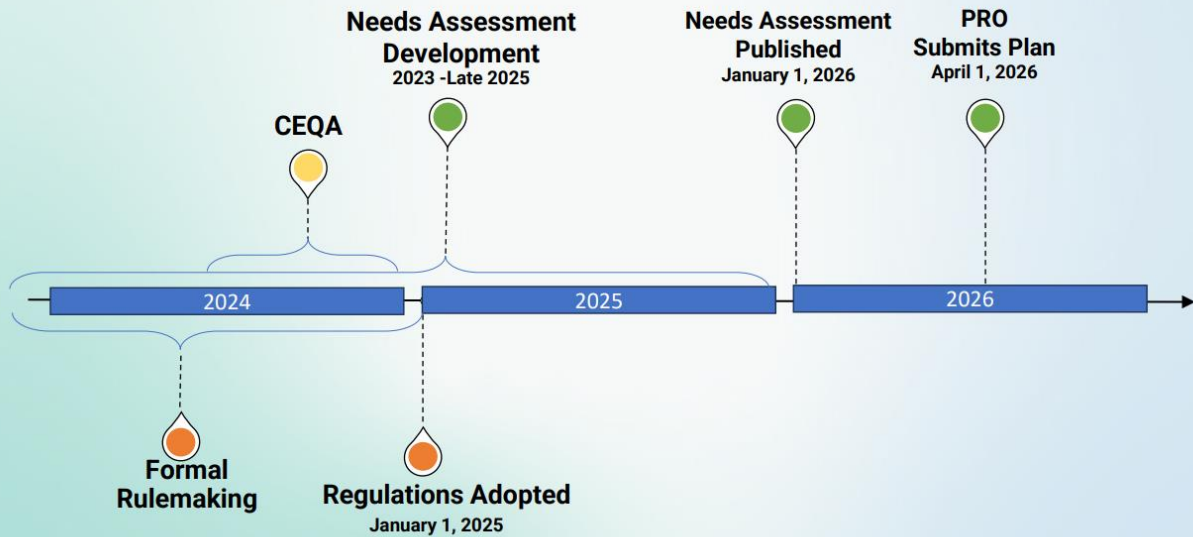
Needs Assessment Development
2023 -Late 2025

Needs Assessment Published
January 1, 2026

PRO Submits Plan
April 1, 2026

CEQA

2024

2025

2026

Formal Rulemaking

Regulations Adopted
January 1, 2025